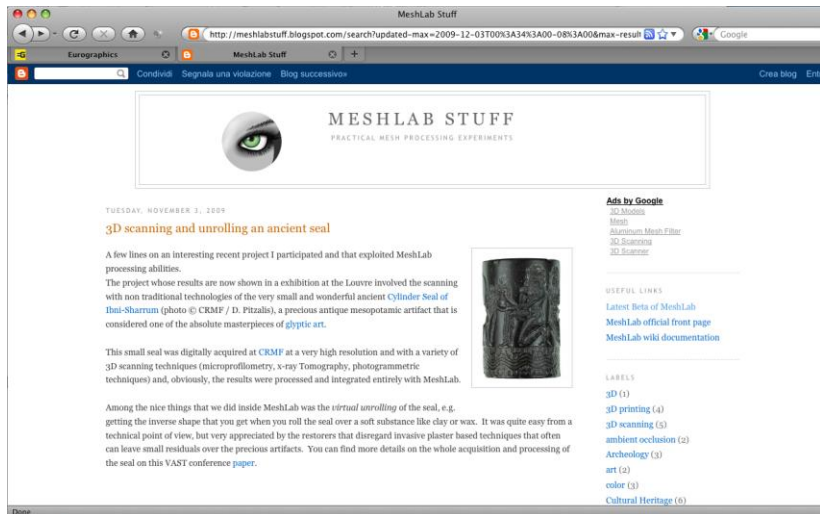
MeshLab Stuff

http://meshlabstuff.blogspot.com/search?updated-max=2009-12-03T00%3A34%3A00-08%3A00&max-result

Google

Eurographics

MeshLab Stuff

Condividi Segnala una violazione Blog successivo»

Crea blog Ent

MESHLAB STUFF

PRACTICAL MESH PROCESSING EXPERIMENTS

TUESDAY, NOVEMBER 3, 2009

3D scanning and unrolling an ancient seal

A few lines on an interesting recent project I participated and that exploited MeshLab processing abilities.
The project whose results are now shown in a exhibition at the Louvre involved the scanning with non traditional technologies of the very small and wonderful ancient Cylinder Seal of Ibni-Sharrum (photo © CRMF / D. Pitzalis), a precious antique mesopotamic artifact that is considered one of the absolute masterpieces of glyptic art.

This small seal was digitally acquired at CRMF at a very high resolution and with a variety of 3D scanning techniques (microprofilometry, x-ray Tomography, photogrammetric techniques) and, obviously, the results were processed and integrated entirely with MeshLab.

Among the nice things that we did inside MeshLab was the virtual unrolling of the seal, e.g. getting the inverse shape that you get when you roll the seal over a soft substance like clay or wax. It was quite easy from a technical point of view, but very appreciated by the restorers that disregard invasive plaster based techniques that often can leave small residuals over the precious artifacts. You can find more details on the whole acquisition and processing of the seal on this VAST conference paper.

Ads by Google
3D Models
Mesh
Aluminum Mesh Filter
3D Scanning
3D Scanner

USEFUL LINKS

Latest Beta of MeshLab
MeshLab official front page
MeshLab wiki documentation

LABELS

3D (1)
3D printing (4)
3D scanning (5)
ambient occlusion (2)
Archeology (3)
art (2)
color (3)
Cultural Heritage (6)

Done